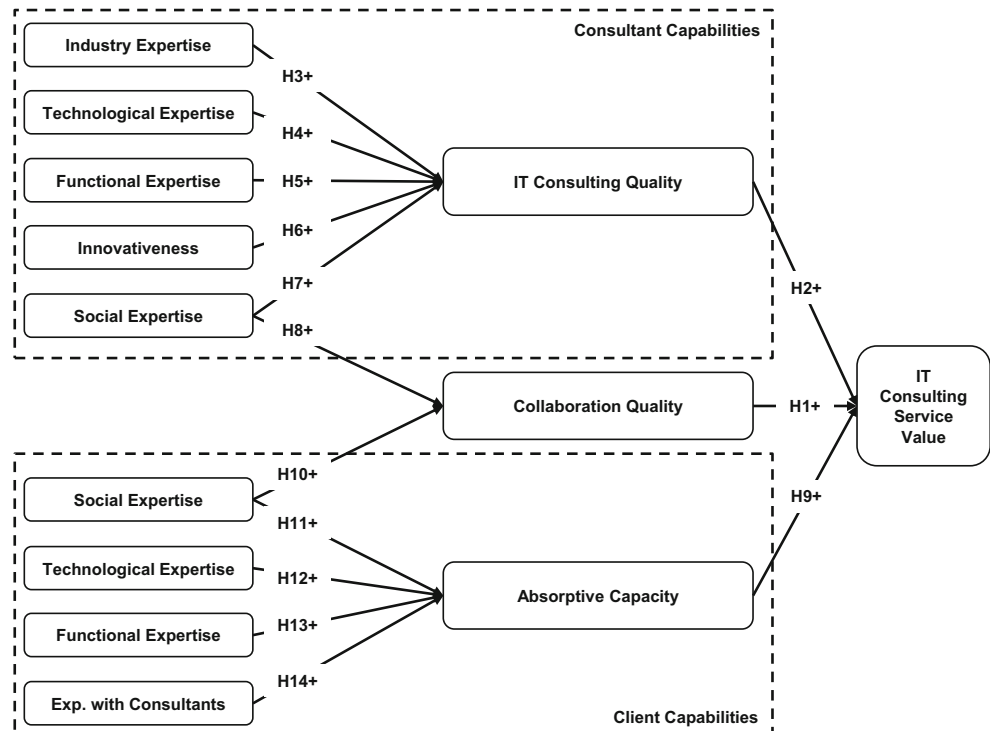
Consultant Capabilities

Industry Expertise

Technological Expertise

Functional Expertise

Innovativeness

Social Expertise

H3+

H4+

H5+

H6+

H7+

H8+

IT Consulting Quality

H2+

Collaboration Quality

H1+

IT Consulting Service Value

H9+

H10+

Social Expertise

H11+

Technological Expertise

H12+

Functional Expertise

H13+

Exp. with Consultants

H14+

Absorptive Capacity

Client Capabilities